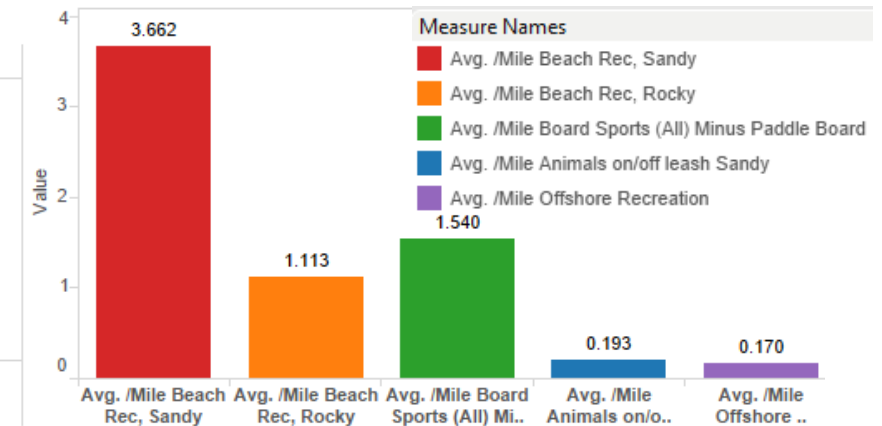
Measure Names
Avg. /Mile Beach Rec, Sandy
Avg. /Mile Beach Rec, Rocky
Avg. /Mile Board Sports (All) Minus Paddle Board
Avg. /Mile Animals on/off leash Sandy
Avg. /Mile Offshore Recreation

Value
4
3
2
1
0

3.662
1.113
1.540
0.193
0.170

Avg. /Mile Beach Rec, Sandy
Avg. /Mile Beach Rec, Rocky
Avg. /Mile Board Sports (All) Mi..
Avg. /Mile Animals on/o..
Avg. /Mile Offshore ..